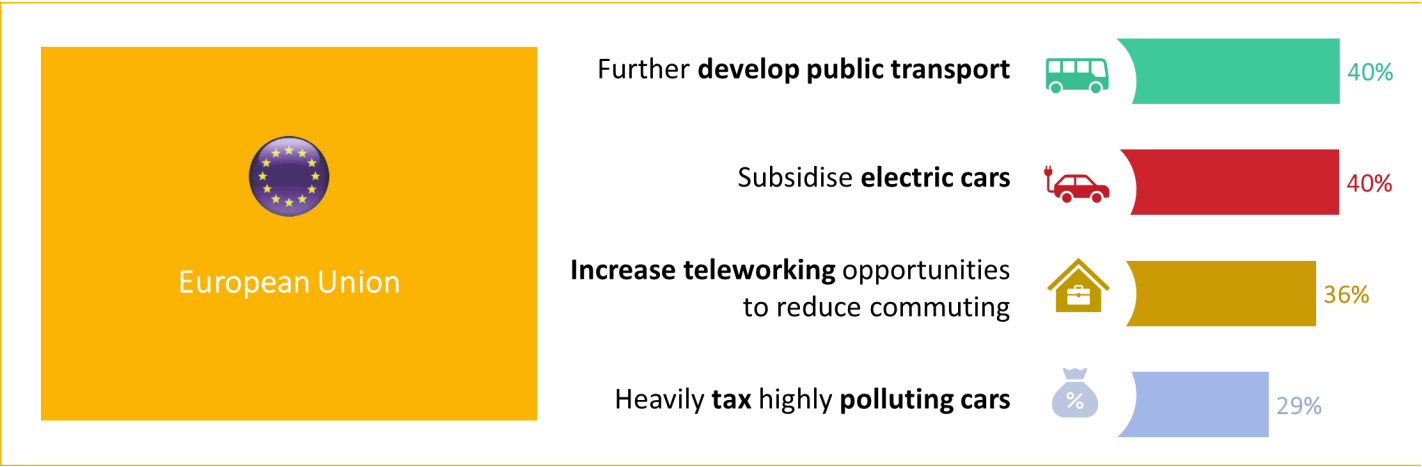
European Union

Further **develop public transport** 40%

Subsidise **electric cars** 40%

**Increase teleworking** opportunities to reduce commuting 36%

Heavily **tax** highly **polluting cars** %  29%